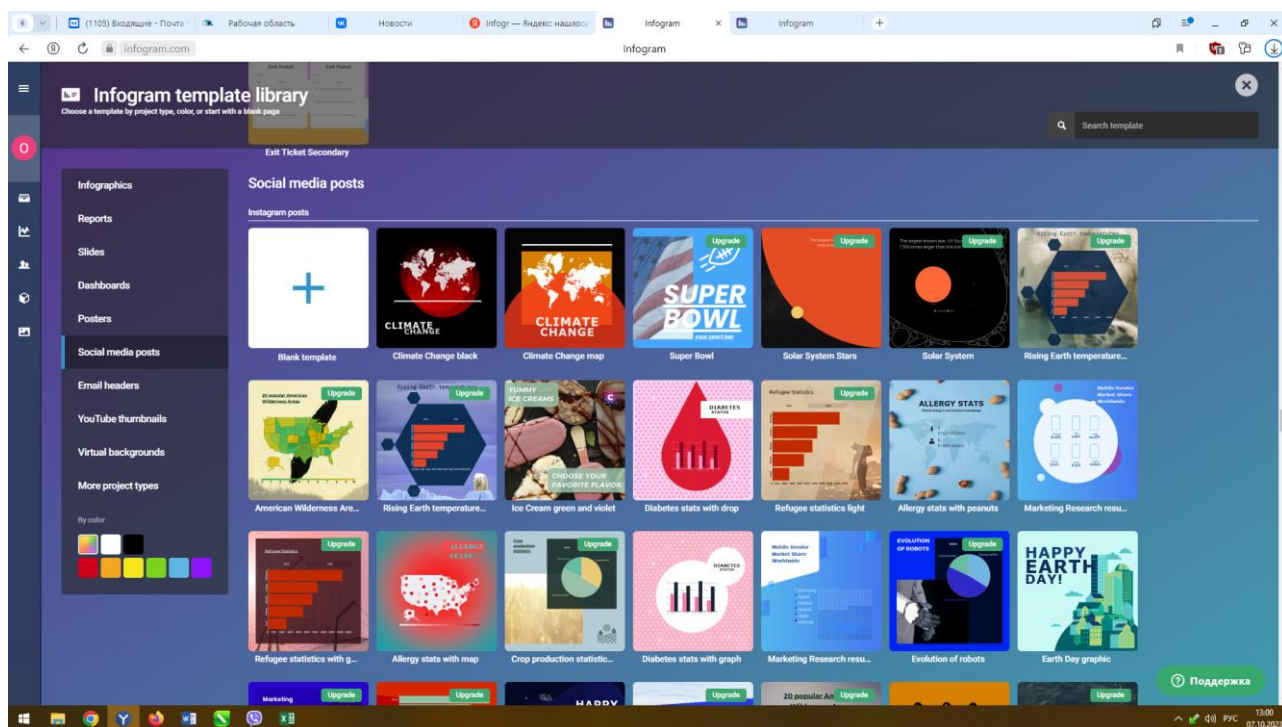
(1105) Входящие - Почта
Рабочая область
Новости
Infogr — Яндекс: нашлось
Infogram
Infogram

infogram.com
Infogram

Infogram template library
Choose a template by project type, color, or start with a blank page

Exit Ticket Secondary

Search template

Infographics
Reports
Slides
Dashboards
Posters
Social media posts
Email headers
YouTube thumbnails
Virtual backgrounds
More project types

By color

Social media posts
Instagram posts

Blank template
CLIMATE CHANGE
Climate Change black
CLIMATE CHANGE
Climate Change map
Upgrade
SUPER BOWL
Super Bowl
Upgrade
Solar System Stars
Upgrade
Solar System
Upgrade
Rising Earth temperature...

Upgrade
American Wilderness Are...
Upgrade
Rising Earth temperature...
YUMMY ICE CREAMS
CHOOSE YOUR FAVORITE FLAVOR
Ice Cream green and violet
DIABETES
Diabetes stats with drop
Upgrade
Refugee statistics light
Upgrade
ALLERGY STATS
Allergy stats with peanuts
Marketing Research resu...

Upgrade
Refugee statistics with g...
ALLERGY STATS
Allergy stats with map
Upgrade
Crop production statistic...
DIABETES
Diabetes stats with graph
Marketing Research resu...
EVOLUTION OF ROBOTS
Upgrade
Evolution of robots
HAPPY EARTH DAY!
Earth Day graphic

Upgrade
Upgrade
HAPPY
Upgrade
Upgrade
Upgrade

Поддержка

РУС 13:00 07.10.20